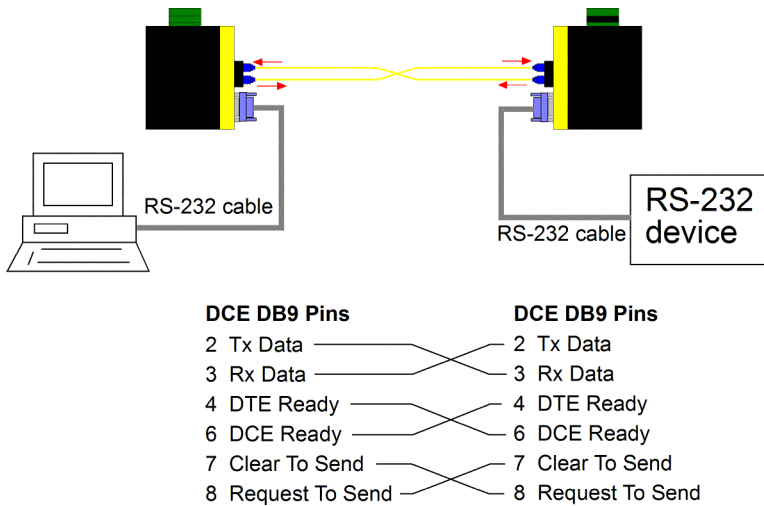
RS-232 cable

RS-232 cable

RS-232 device

DCE DB9 Pins
2 Tx Data
3 Rx Data
4 DTE Ready
6 DCE Ready
7 Clear To Send
8 Request To Send

DCE DB9 Pins
2 Tx Data
3 Rx Data
4 DTE Ready
6 DCE Ready
7 Clear To Send
8 Request To Send